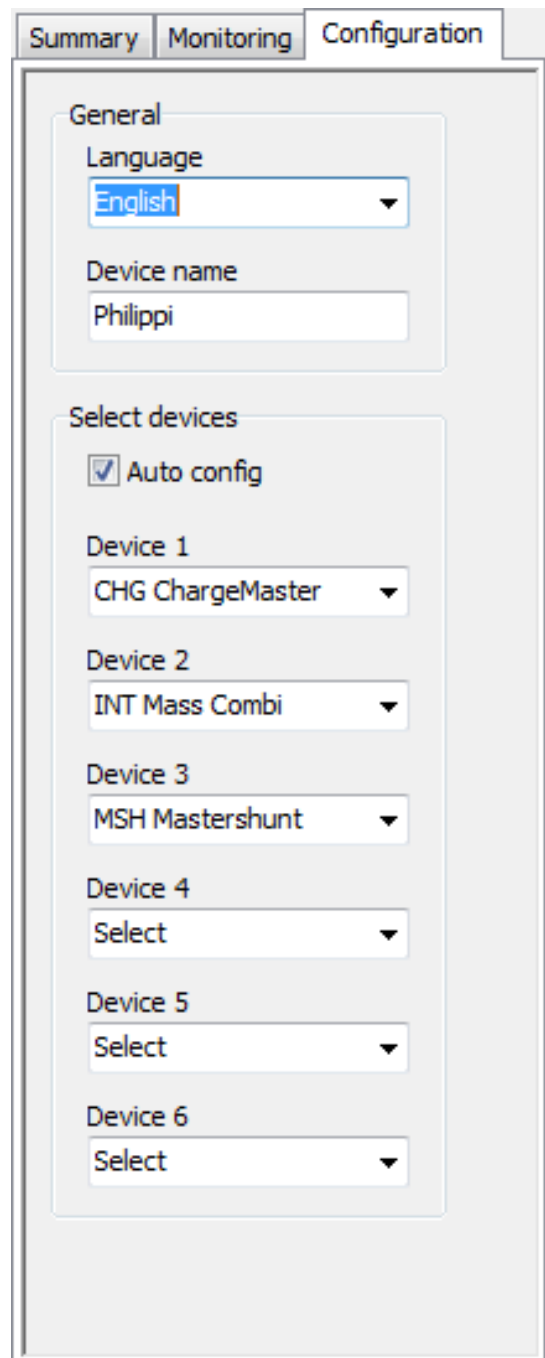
Summary Monitoring Configuration

General

Language

English

Device name

Philippi

Select devices

Auto config

Device 1

CHG ChargeMaster

Device 2

INT Mass Combi

Device 3

MSH Mastershunt

Device 4

Select

Device 5

Select

Device 6

Select